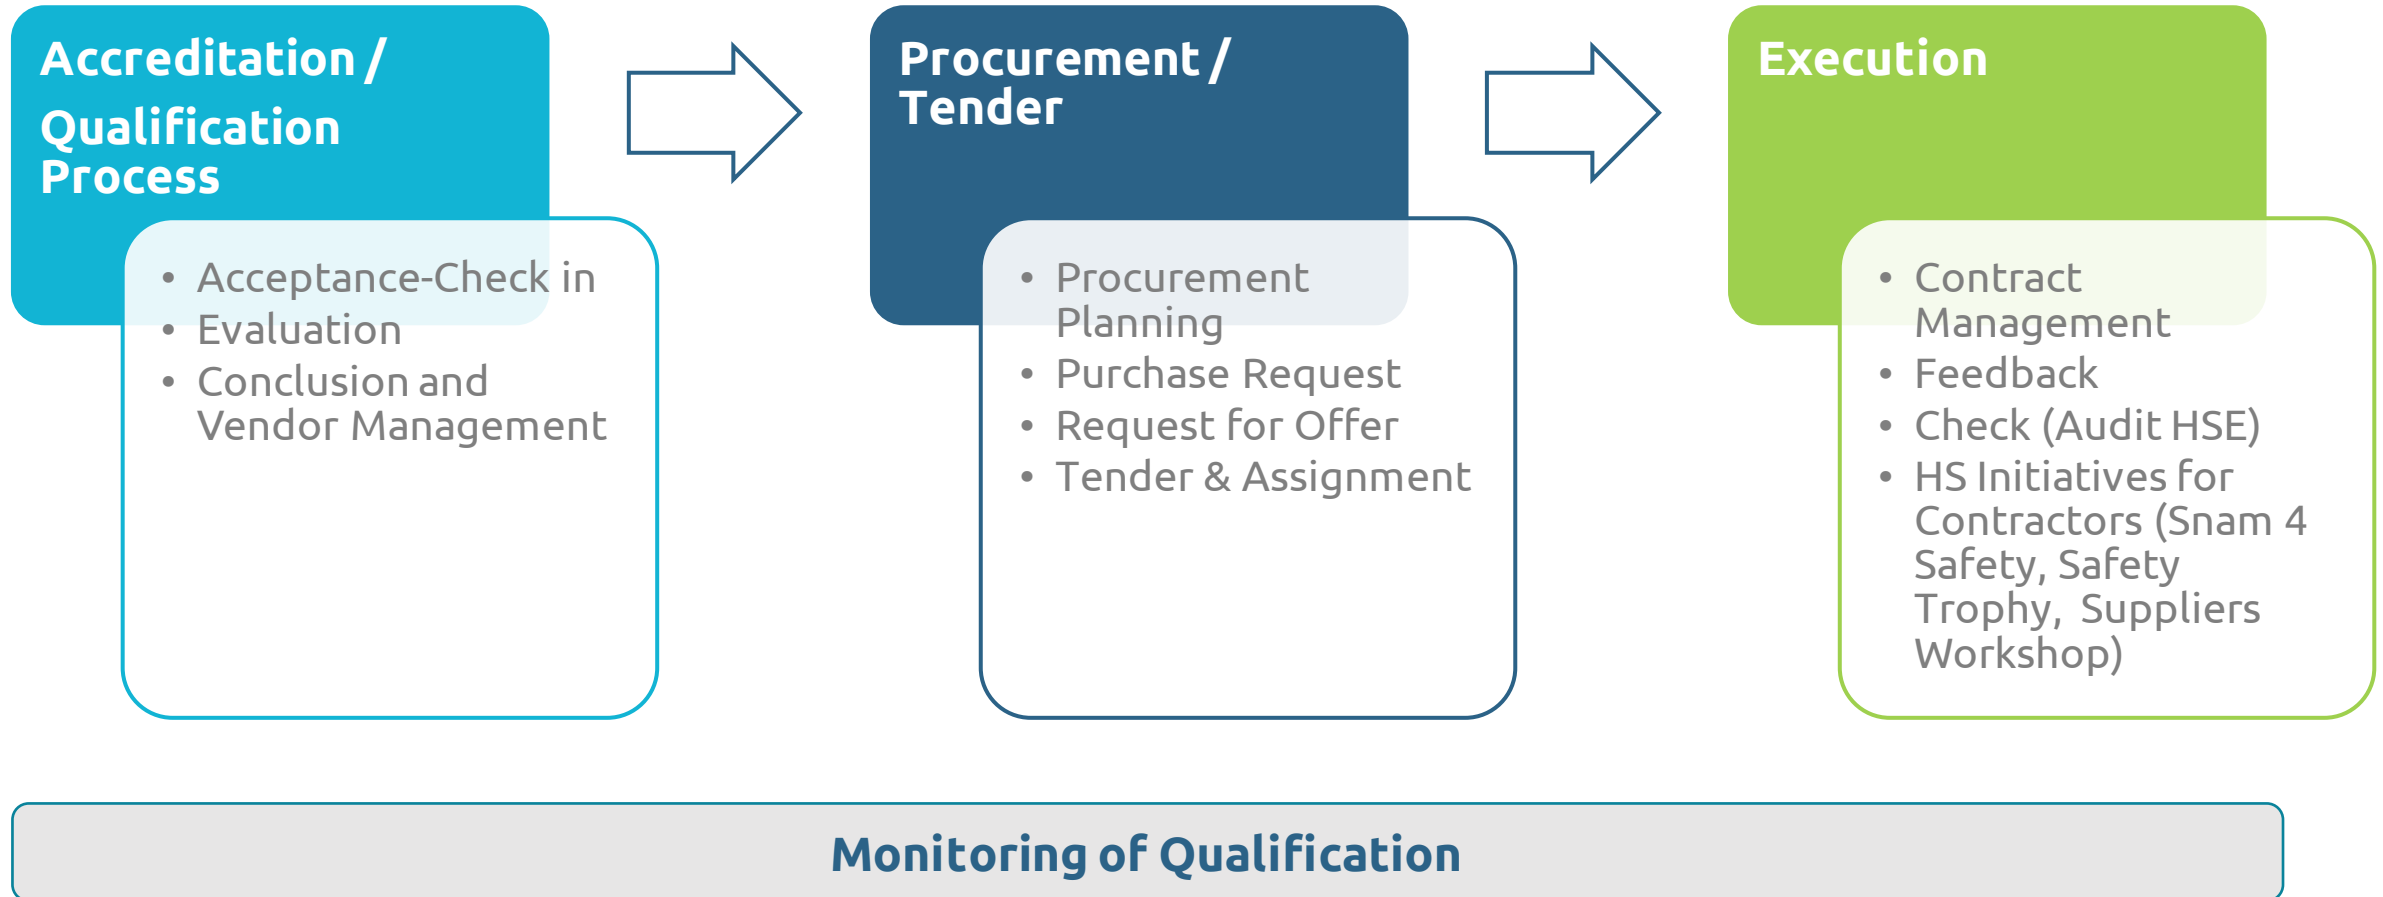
Accreditation / Qualification Process

- Acceptance-Check in
- Evaluation
- Conclusion and Vendor Management

Procurement / Tender

- Procurement Planning
- Purchase Request
- Request for Offer
- Tender & Assignment

Execution

- Contract Management
- Feedback
- Check (Audit HSE)
- HS Initiatives for Contractors (Snam 4 Safety, Safety Trophy, Suppliers Workshop)

Monitoring of Qualification